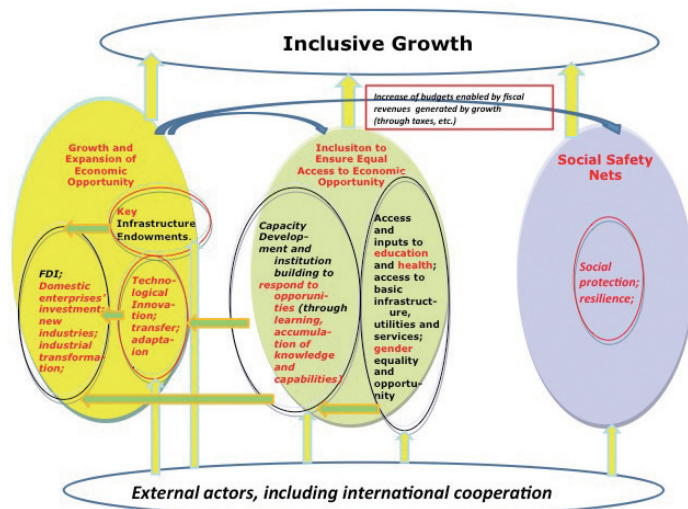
Inclusive Growth

Increase of budgets enabled by fiscal revenues generated by growth (through taxes, etc.)

Growth and Expansion of Economic Opportunity

Key Infrastructure Endowments

FDI; Domestic enterprises' investment; new industries; industrial transformation;

Technological Innovation; transfer; adaptation

Inclusiton to Ensure Equal Access to Economic Opportunity

Capacity Development and institution building to respond to opporunities (through learning, accumulation of knowledge and capabilities)

Access and inputs to education and health; access to basic infrastructure, utilities and services; gender equality and opportunity

Social Safety Nets

Social protection; resilience;

External actors, including international cooperation